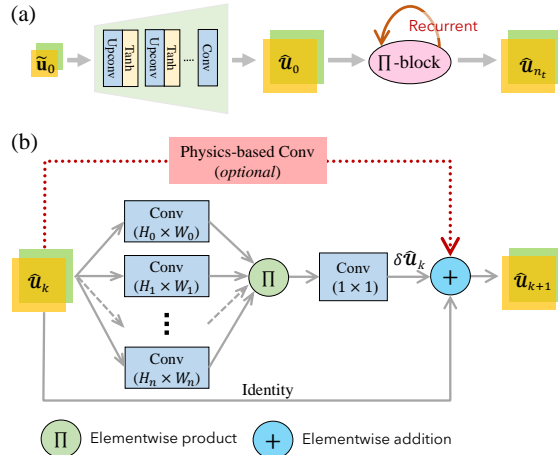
(a)

$\tilde{\mathbf{u}}_0$

Upconv

Tanh

Upconv

Tanh

...

Conv

$\hat{\boldsymbol{u}}_0$

Recurrent

$\prod$-block

$\hat{\boldsymbol{u}}_{n_t}$

(b)

Physics-based Conv (*optional*)

$\hat{\boldsymbol{u}}_k$

Conv $(H_0 \times W_0)$

Conv $(H_1 \times W_1)$

⋮

Conv $(H_n \times W_n)$

$\Pi$

Conv $(1 \times 1)$

$\delta\hat{\boldsymbol{u}}_k$

+

$\hat{\boldsymbol{u}}_{k+1}$

Identity

$\Pi$ Elementwise product

+ Elementwise addition